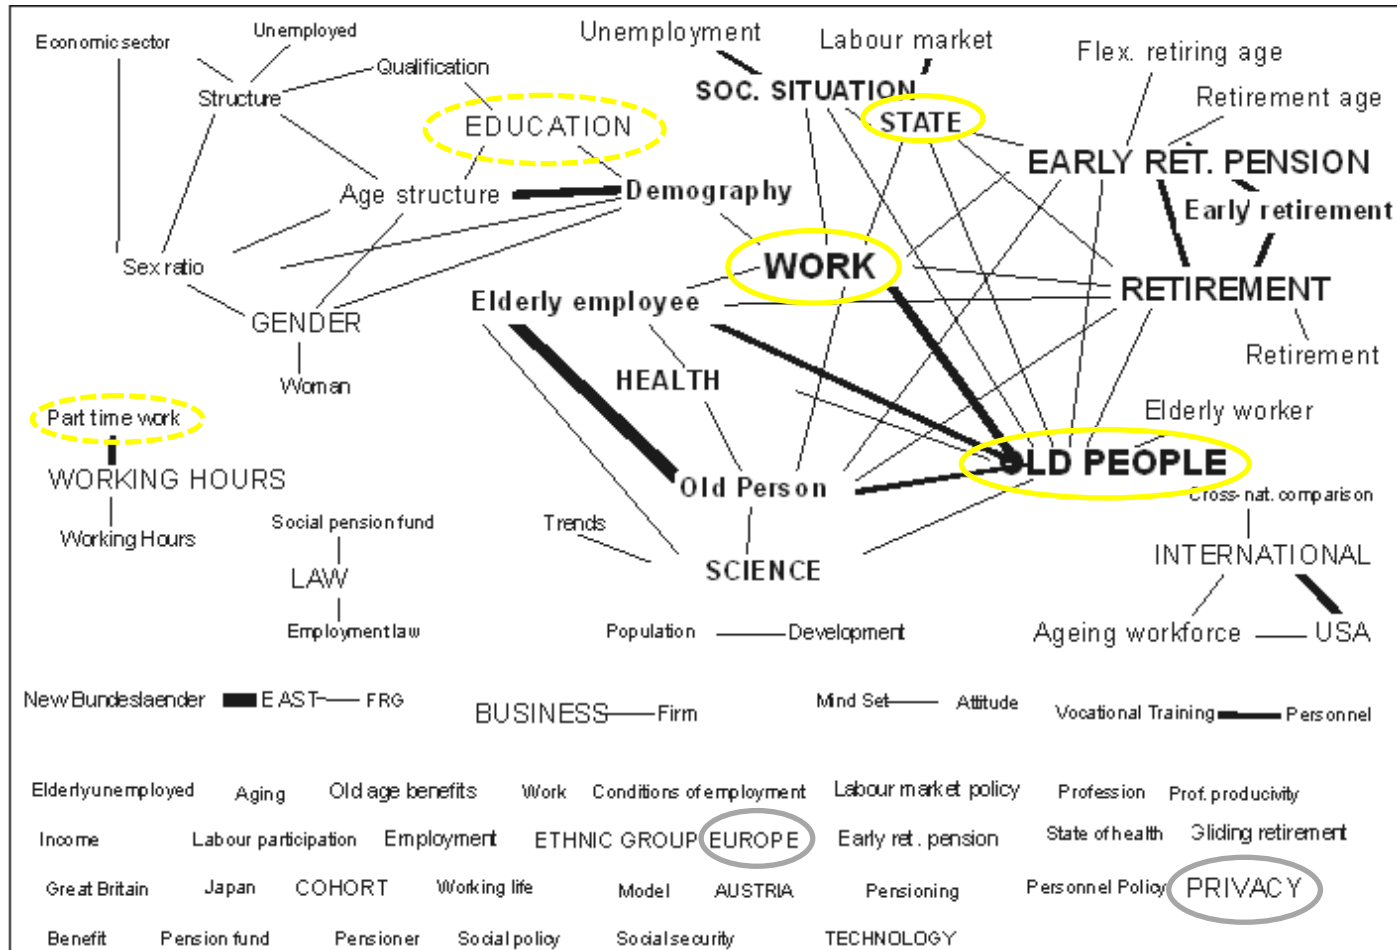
Economic sector
Unemployed
Qualification
Structure
EDUCATION
Unemployment
Labour market
SOC. SITUATION
STATE
Flex. retiring age
Retirement age
EARLY RET. PENSION
Early retirement
Age structure
Demography
Sex ratio
WORK
RETIREMENT
Elderly employee
GENDER
Retirement
Woman
HEALTH
Elderly worker
Part time work
OLD PEOPLE
WORKING HOURS
Old Person
Cross-nat. comparison
Working Hours
Social pension fund
Trends
LAW
SCIENCE
INTERNATIONAL
Employment law
Population
Development
Ageing workforce
USA
New Bundeslaender
EAST
FRG
BUSINESS
Firm
Mind Set
Attitude
Vocational Training
Personnel

Elderly unemployed
Aging
Old age benefits
Work
Conditions of employment
Labour market policy
Profession
Prof. producivity
Income
Labour participation
Employment
ETHNIC GROUP
EUROPE
Early ret. pension
State of health
Gliding retirement
Great Britain
Japan
COHORT
Working life
Model
AUSTRIA
Pensioning
Personnel Policy
PRIVACY
Benefit
Pension fund
Pensioner
Social policy
Social security
TECHNOLOGY